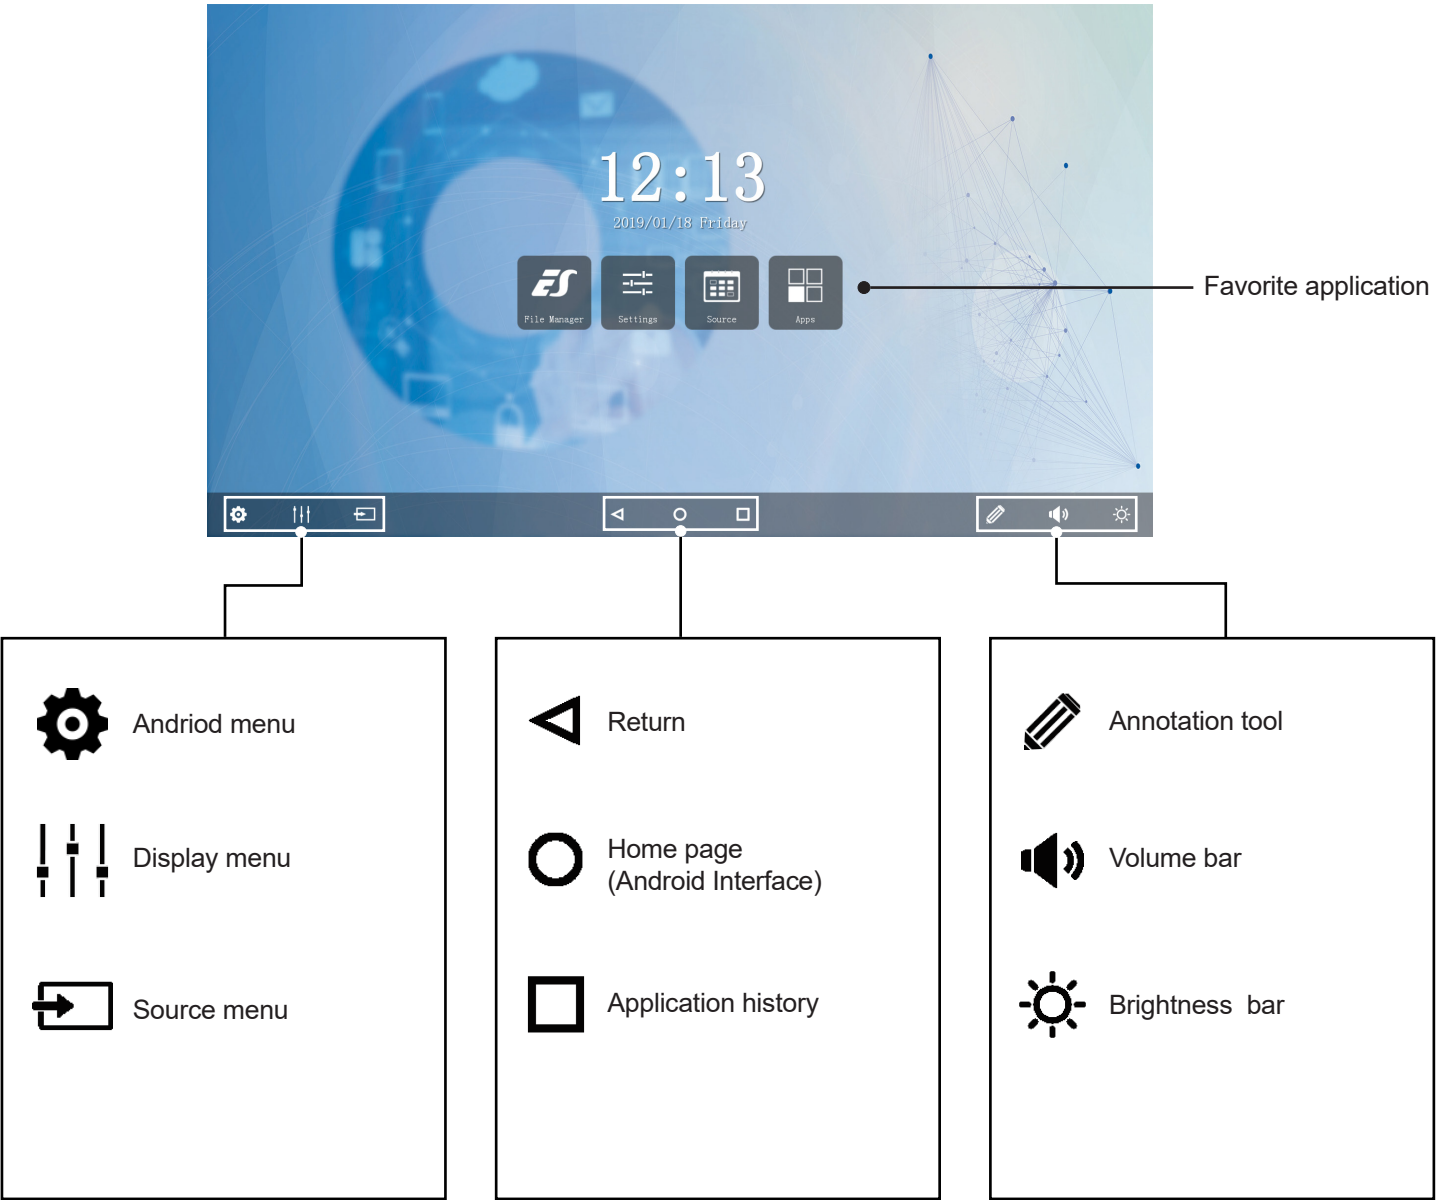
12:13
2019/01/18 Friday

File Manager
Settings
Source
Apps

Favorite application

Andriod menu

Display menu

Source menu

Return

Home page
(Android Interface)

Application history

Annotation tool

Volume bar

Brightness bar